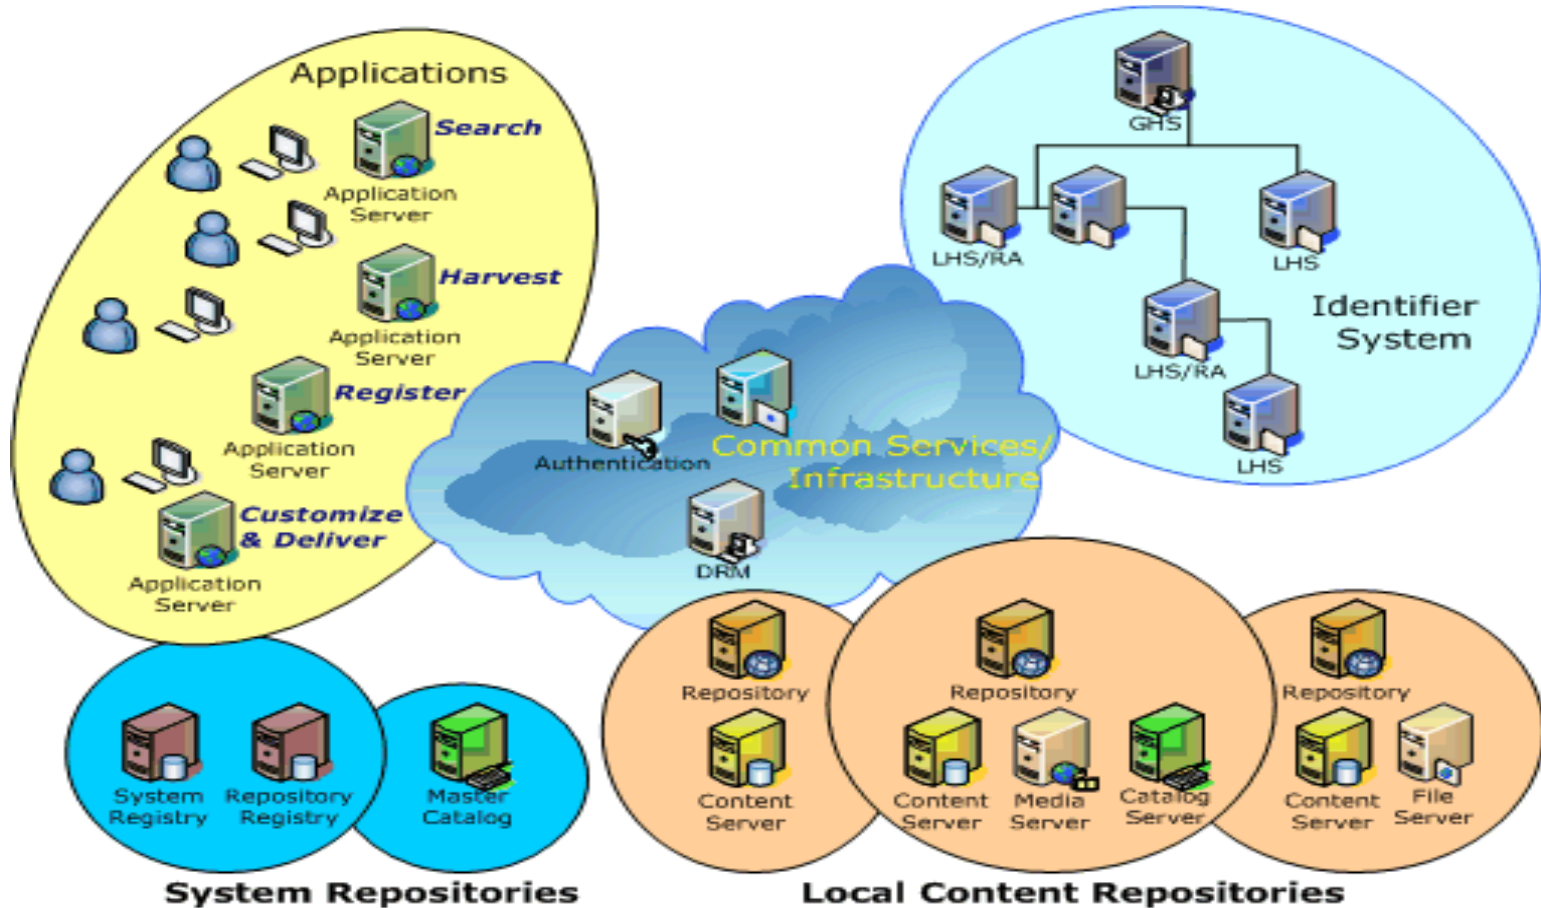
Applications

Search

Application Server

Harvest

Application Server

Register

Application Server

Customize & Deliver

Application Server

GHS

LHS/RA

LHS

LHS/RA

LHS

Identifier System

Authentication

Common Services/ Infrastructure

DRM

System Registry

Repository Registry

Master Catalog

Repository

Content Server

Repository

Content Server

Media Server

Catalog Server

Repository

Content Server

File Server

System Repositories

Local Content Repositories